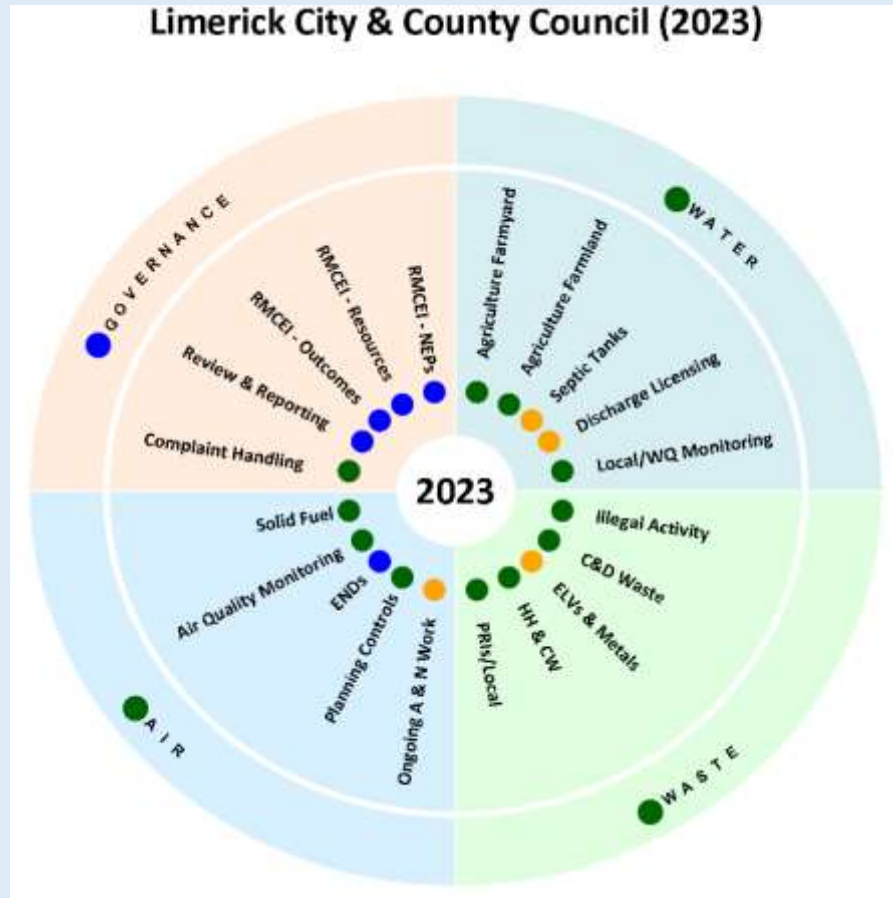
Limerick City & County Council (2023)

GOVERNANCE

RMCEI - NEPs
RMCEI - Resources
RMCEI - Outcomes
Review & Reporting
Complaint Handling

WATER

Agriculture Farmyard
Agriculture Farmland
Septic Tanks
Discharge Licensing
Local/WQ Monitoring

2023

WASTE

Illegal Activity
C&D Waste
ELVs & Metals
HH & CW
PRIs/Local

AIR

Ongoing A & N Work
Planning Controls
ENDs
Air Quality Monitoring
Solid Fuel